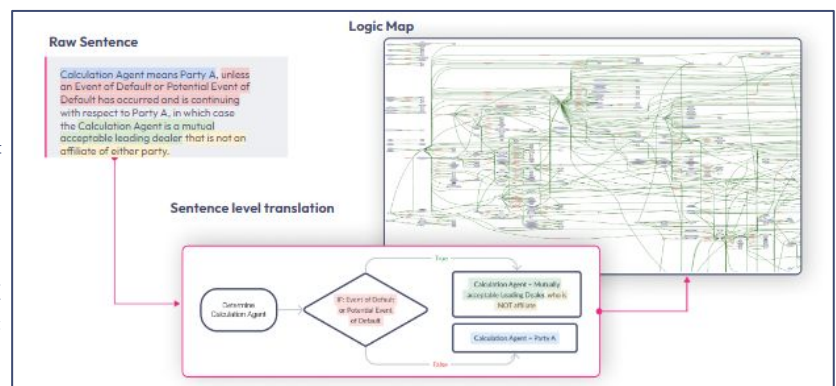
Logic Map

Raw Sentence

Calculation Agent means Party A, unless an Event of Default or Potential Event of Default has occurred and is continuing with respect to Party A, in which case the Calculation Agent is a mutual acceptable leading dealer that is not an affiliate of either party.

Sentence level translation

Determine Calculation Agent

IF: Event of Default or Potential Event of Default

True

Calculation Agent = Mutually acceptable Leading Dealer who is NOT affiliate

Calculation Agent = Party A

False